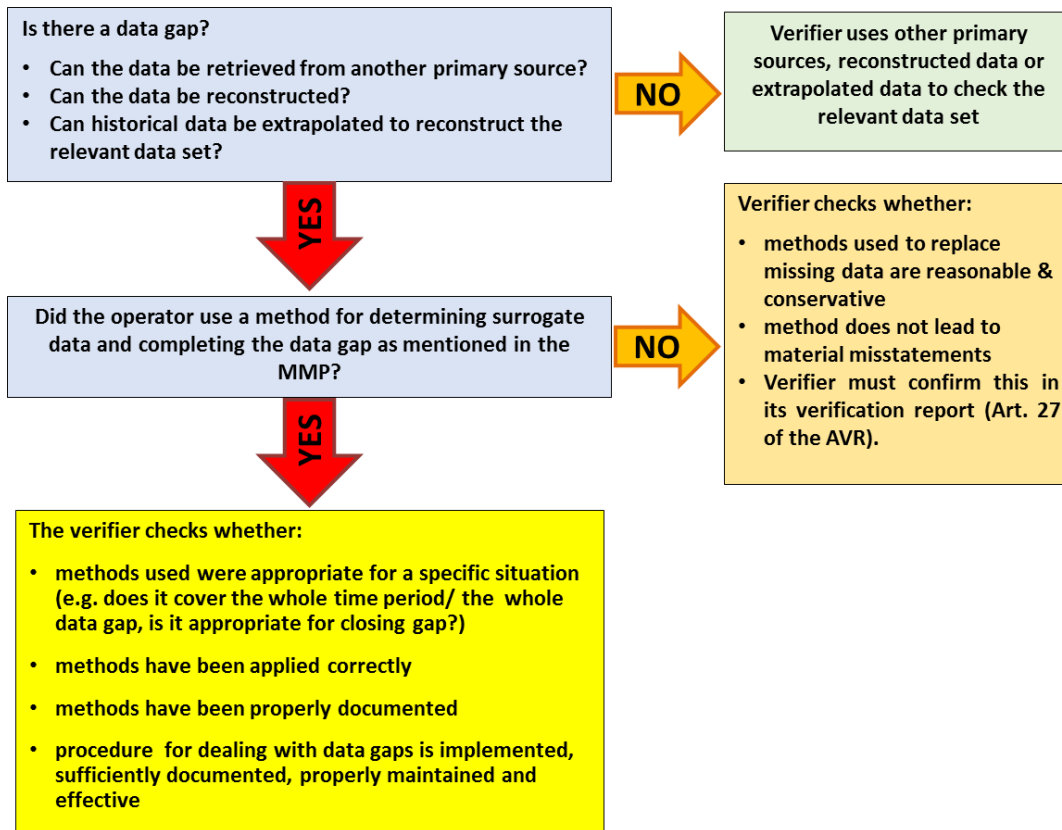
Is there a data gap?

- Can the data be retrieved from another primary source?
- Can the data be reconstructed?
- Can historical data be extrapolated to reconstruct the relevant data set?

NO

Verifier uses other primary sources, reconstructed data or extrapolated data to check the relevant data set

YES

Did the operator use a method for determining surrogate data and completing the data gap as mentioned in the MMP?

NO

Verifier checks whether:

- methods used to replace missing data are reasonable & conservative
- method does not lead to material misstatements
- Verifier must confirm this in its verification report (Art. 27 of the AVR).

YES

The verifier checks whether:

- methods used were appropriate for a specific situation (e.g. does it cover the whole time period/ the whole data gap, is it appropriate for closing gap?)
- methods have been applied correctly
- methods have been properly documented
- procedure for dealing with data gaps is implemented, sufficiently documented, properly maintained and effective